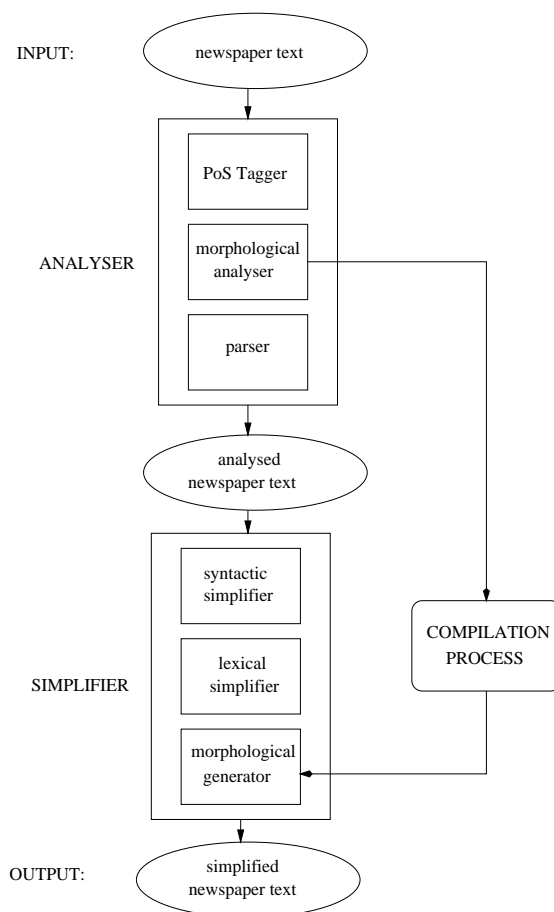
INPUT:

newspaper text

PoS Tagger

morphological analyser

ANALYSER

parser

analysed newspaper text

syntactic simplifier

COMPILATION PROCESS

lexical simplifier

SIMPLIFIER

morphological generator

OUTPUT:

simplified newspaper text